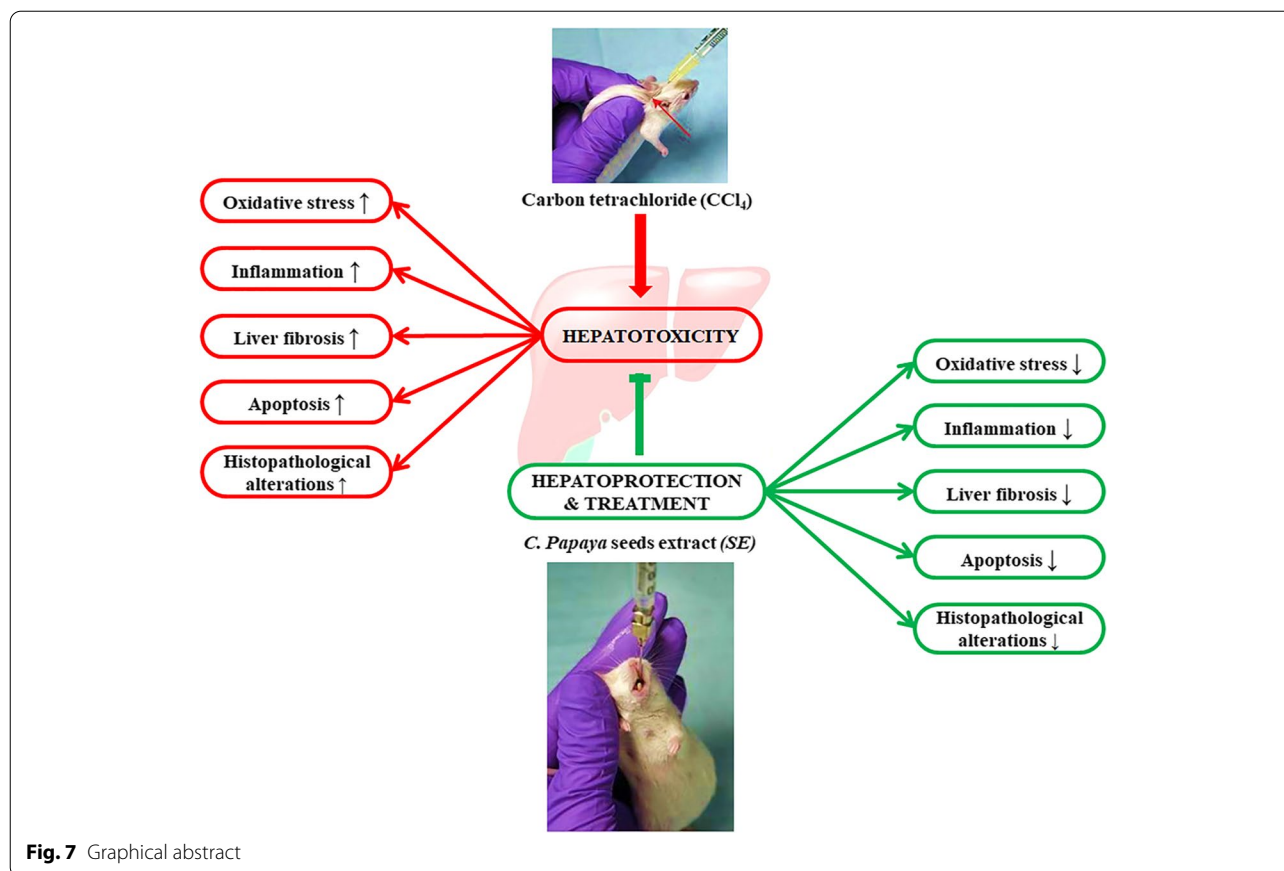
Carbon tetrachloride ($CCl_4$)

Oxidative stress ↑

Inflammation ↑

Liver fibrosis ↑

Apoptosis ↑

Histopathological alterations ↑

HEPATOTOXICITY

Oxidative stress ↓

Inflammation ↓

Liver fibrosis ↓

Apoptosis ↓

Histopathological alterations ↓

HEPATOPROTECTION & TREATMENT

C. Papaya seeds extract (SE)

Fig. 7 Graphical abstract